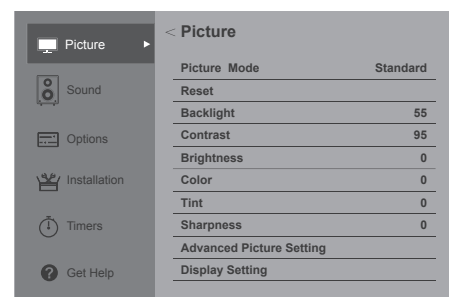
Picture
Sound
Options
Installation
Timers
Get Help

< Picture

| | |
|---|---|
| Picture Mode | Standard |
| Reset | |
| Backlight | 55 |
| Contrast | 95 |
| Brightness | 0 |
| Color | 0 |
| Tint | 0 |
| Sharpness | 0 |
| Advanced Picture Setting | |
| Display Setting | |